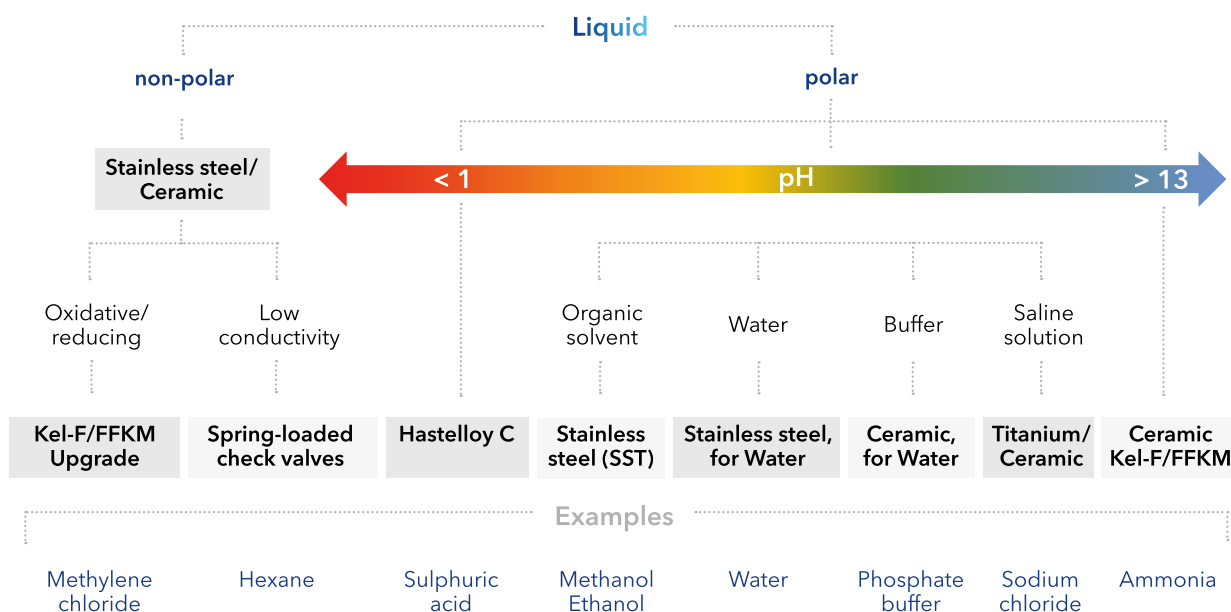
Liquid

non-polar

polar

Stainless steel/ Ceramic

< 1

pH

> 13

Oxidative/ reducing

Low conductivity

Organic solvent

Water

Buffer

Saline solution

Kel-F/FFKM Upgrade

Spring-loaded check valves

Hastelloy C

Stainless steel (SST)

Stainless steel, for Water

Ceramic, for Water

Titanium/ Ceramic

Ceramic Kel-F/FFKM

Examples

Methylene chloride

Hexane

Sulphuric acid

Methanol Ethanol

Water

Phosphate buffer

Sodium chloride

Ammonia